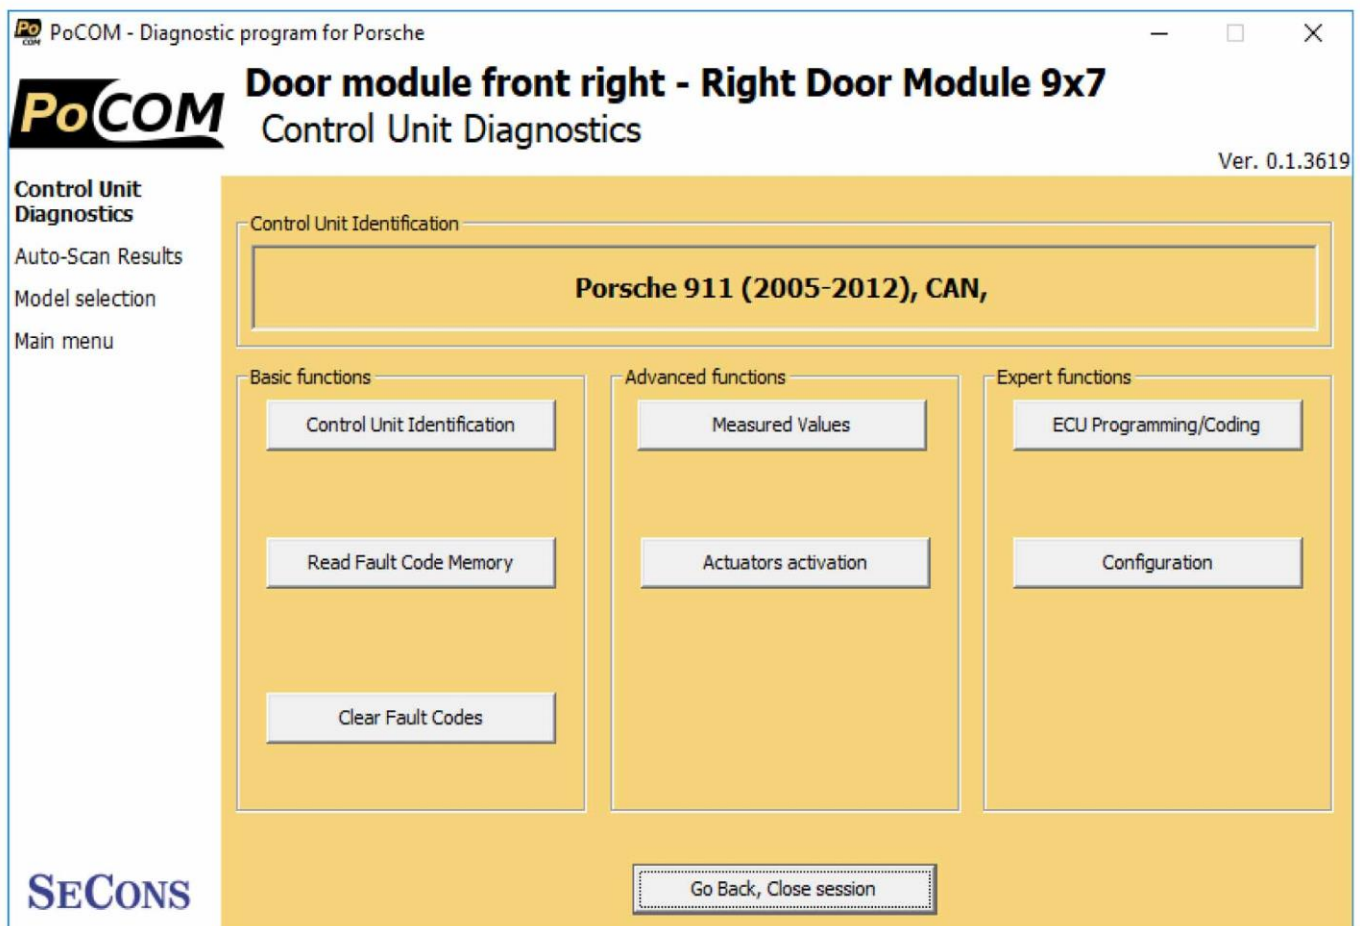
PoCOM - Diagnostic program for Porsche

PoCOM

Door module front right - Right Door Module 9x7
Control Unit Diagnostics

Ver. 0.1.3619

Control Unit Diagnostics
Auto-Scan Results
Model selection
Main menu

Control Unit Identification

Porsche 911 (2005-2012), CAN,

Basic functions
Control Unit Identification
Read Fault Code Memory
Clear Fault Codes

Advanced functions
Measured Values
Actuators activation

Expert functions
ECU Programming/Coding
Configuration

Go Back, Close session

SECONS